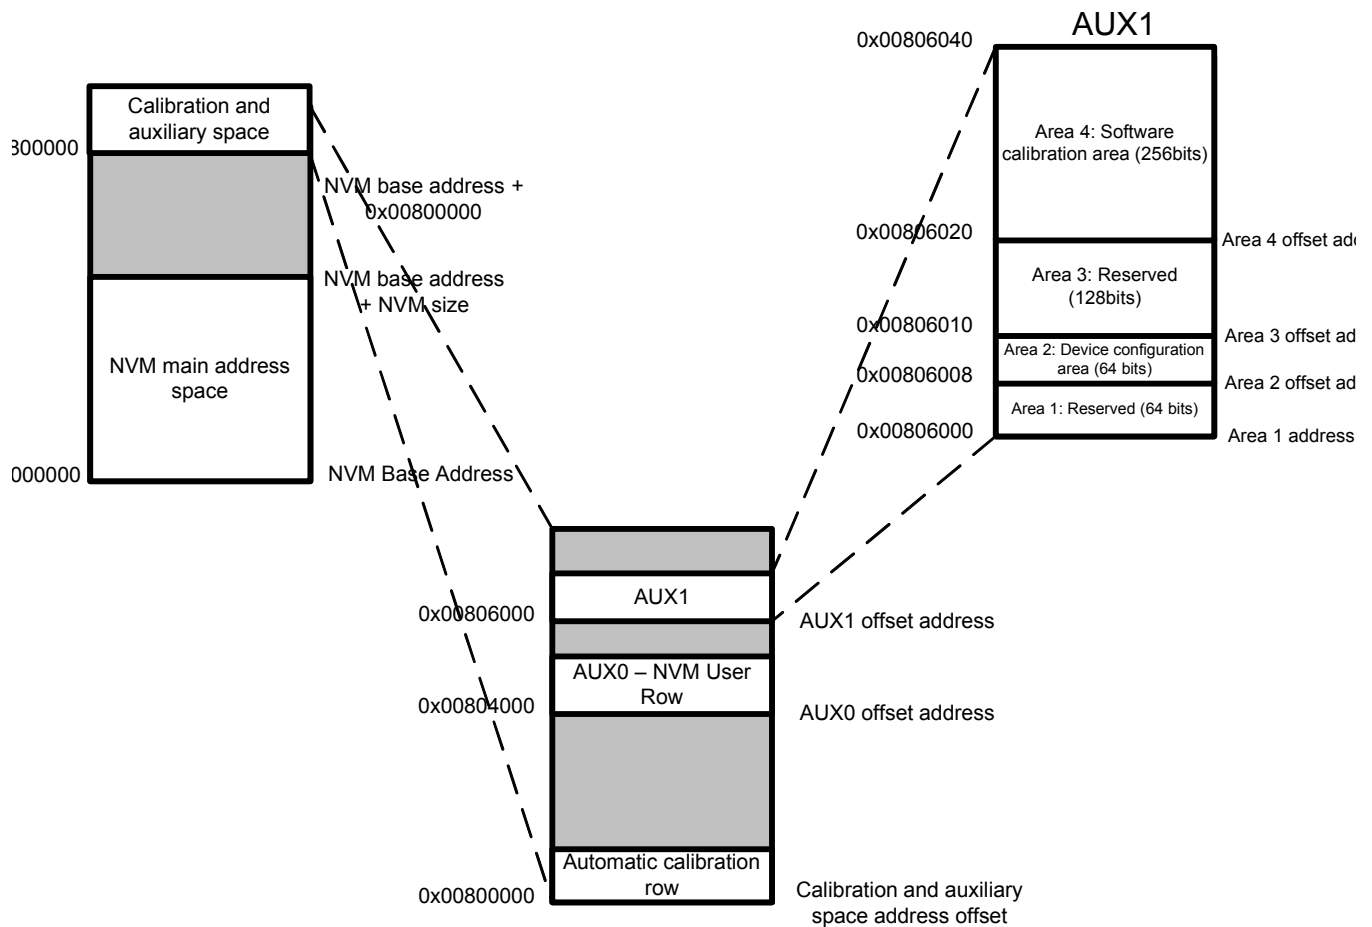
Calibration and auxiliary space

300000

NVM base address + 0x00800000

NVM base address + NVM size

NVM main address space

000000

NVM Base Address

AUX1

0x00806040

Area 4: Software calibration area (256bits)

0x00806020

Area 4 offset ad

Area 3: Reserved (128bits)

0x00806010

Area 3 offset ad

Area 2: Device configuration area (64 bits)

0x00806008

Area 2 offset ad

Area 1: Reserved (64 bits)

0x00806000

Area 1 address

AUX1

0x00806000

AUX1 offset address

AUX0 – NVM User Row

0x00804000

AUX0 offset address

Automatic calibration row

0x00800000

Calibration and auxiliary space address offset